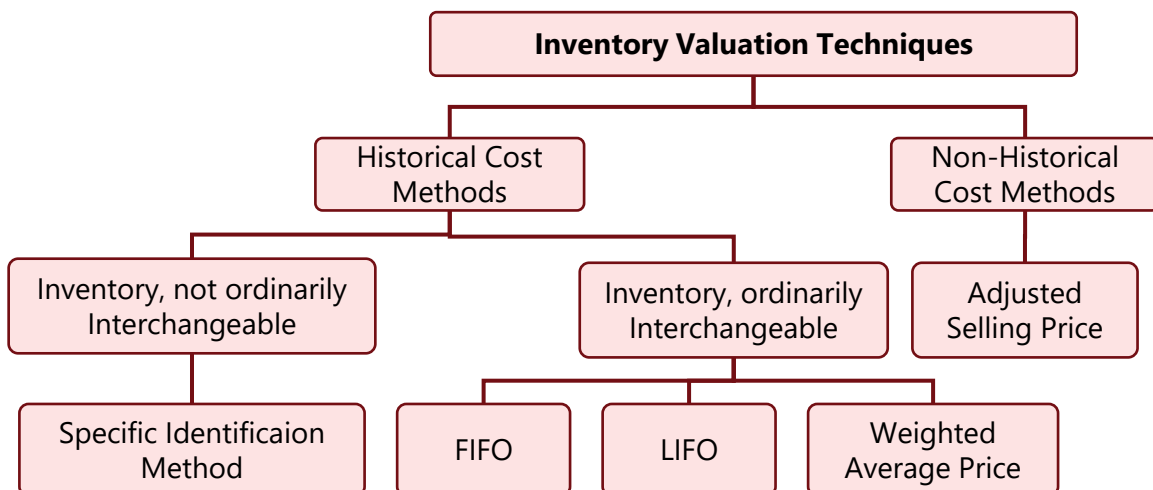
Inventory Valuation Techniques

Historical Cost Methods

Non-Historical Cost Methods

Inventory, not ordinarily Interchangeable

Inventory, ordinarily Interchangeable

Adjusted Selling Price

Specific Identificaion Method

FIFO

LIFO

Weighted Average Price